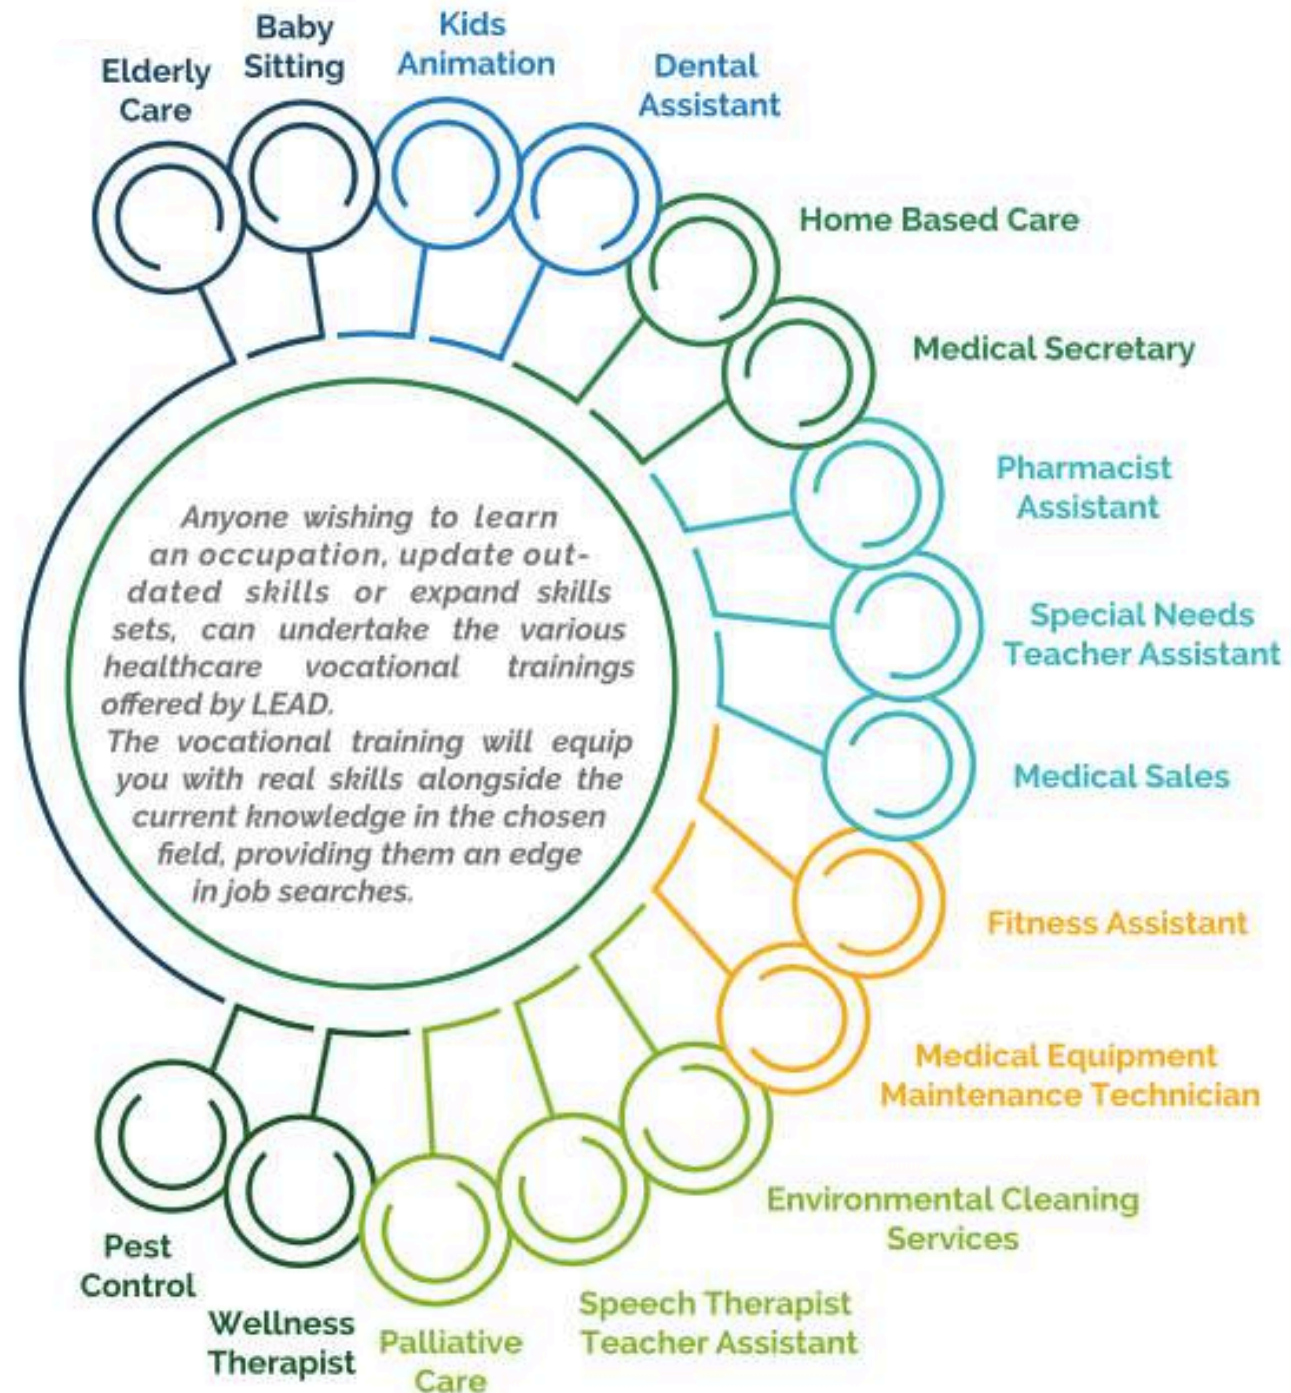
Elderly Care

Baby Sitting

Kids Animation

Dental Assistant

Home Based Care

Medical Secretary

Pharmacist Assistant

Special Needs Teacher Assistant

Medical Sales

Fitness Assistant

Medical Equipment Maintenance Technician

Environmental Cleaning Services

Speech Therapist Teacher Assistant

Palliative Care

Wellness Therapist

Pest Control

Anyone wishing to learn an occupation, update outdated skills or expand skills sets, can undertake the various healthcare vocational trainings offered by LEAD.
The vocational training will equip you with real skills alongside the current knowledge in the chosen field, providing them an edge in job searches.